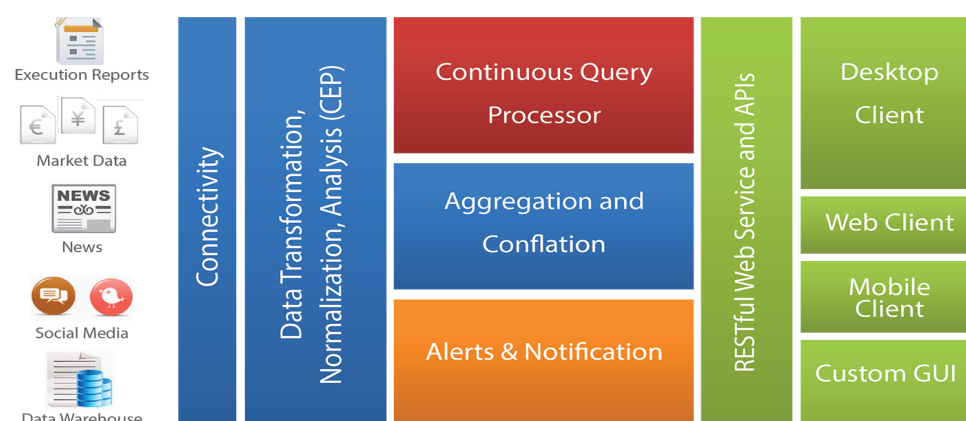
Execution Reports

€ ¥ £

Market Data

NEWS

News

Social Media

Data Warehouse

Connectivity

Data Transformation, Normalization, Analysis (CEP)

Continuous Query Processor

Aggregation and Conflation

Alerts & Notification

RESTful Web Service and APIs

Desktop Client

Web Client

Mobile Client

Custom GUI